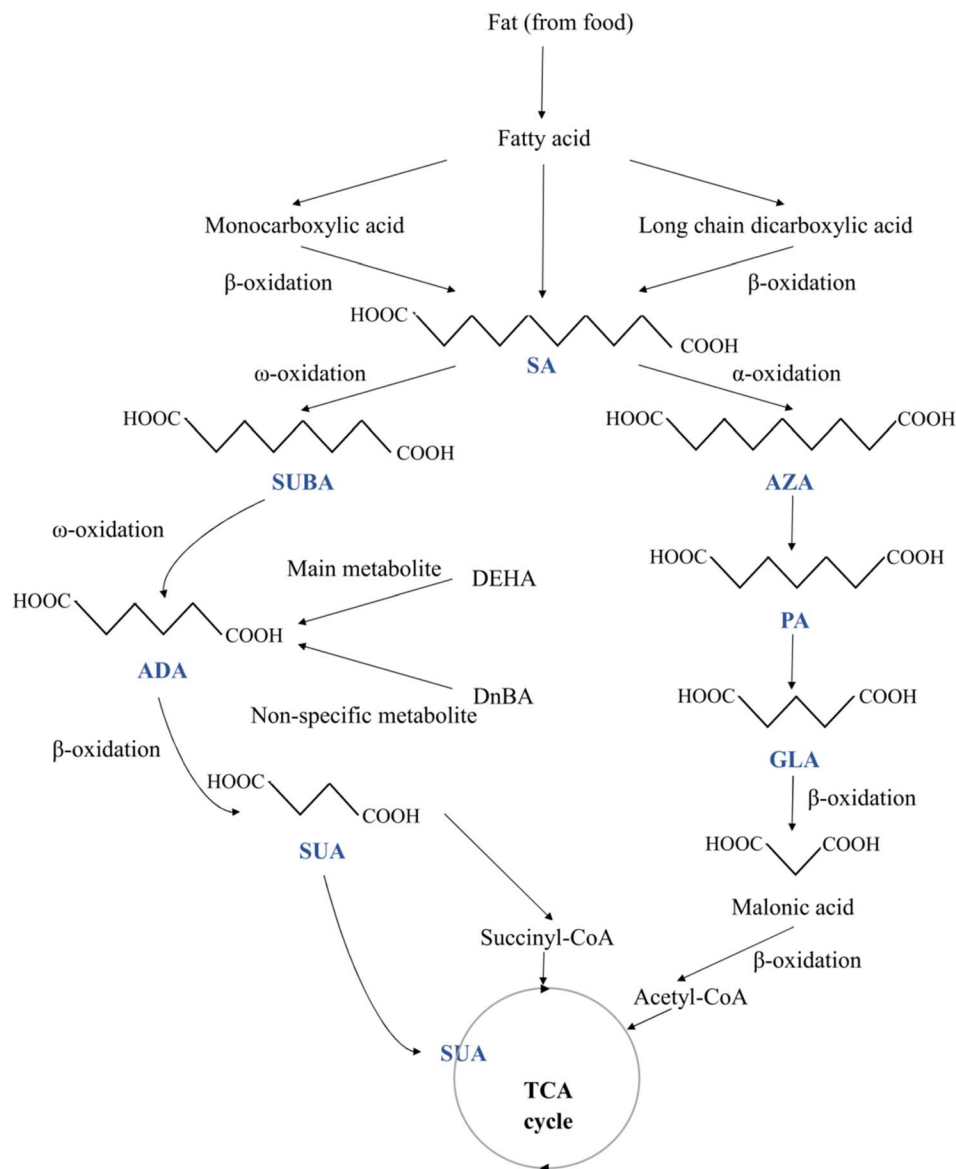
Fat (from food)

Fatty acid

Monocarboxylic acid

Long chain dicarboxylic acid

β-oxidation

β-oxidation

HOOC COOH

SA

ω-oxidation

α-oxidation

HOOC COOH

SUBA

HOOC COOH

AZA

ω-oxidation

HOOC COOH

PA

Main metabolite

DEHA

HOOC COOH

ADA

DnBA

Non-specific metabolite

HOOC COOH

GLA

β-oxidation

HOOC COOH

SUA

β-oxidation

HOOC COOH

Malonic acid

Succinyl-CoA

β-oxidation

Acetyl-CoA

SUA

TCA cycle